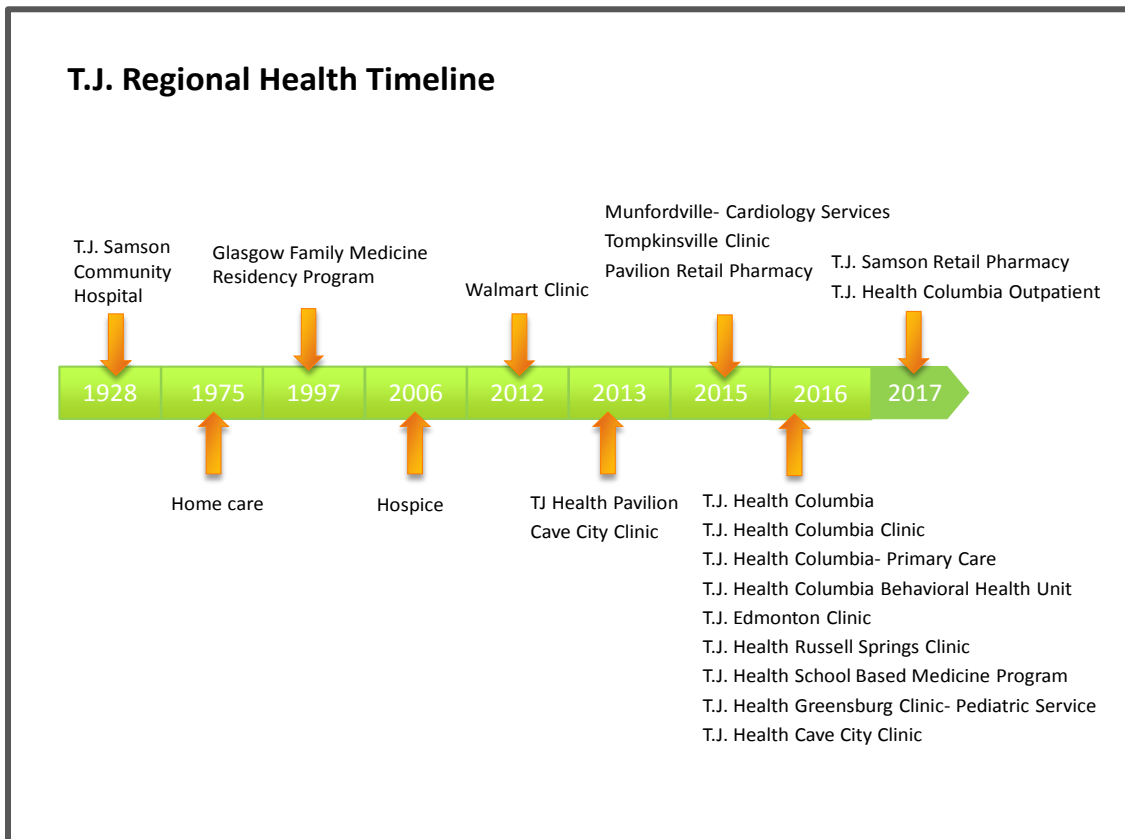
T.J. Regional Health Timeline

T.J. Samson Community Hospital

Glasgow Family Medicine Residency Program

Walmart Clinic

Munfordville- Cardiology Services
Tompkinsville Clinic
Pavilion Retail Pharmacy

T.J. Samson Retail Pharmacy
T.J. Health Columbia Outpatient

1928 1975 1997 2006 2012 2013 2015 2016 2017

Home care

Hospice

TJ Health Pavilion
Cave City Clinic

T.J. Health Columbia
T.J. Health Columbia Clinic
T.J. Health Columbia- Primary Care
T.J. Health Columbia Behavioral Health Unit
T.J. Edmonton Clinic
T.J. Health Russell Springs Clinic
T.J. Health School Based Medicine Program
T.J. Health Greensburg Clinic- Pediatric Service
T.J. Health Cave City Clinic